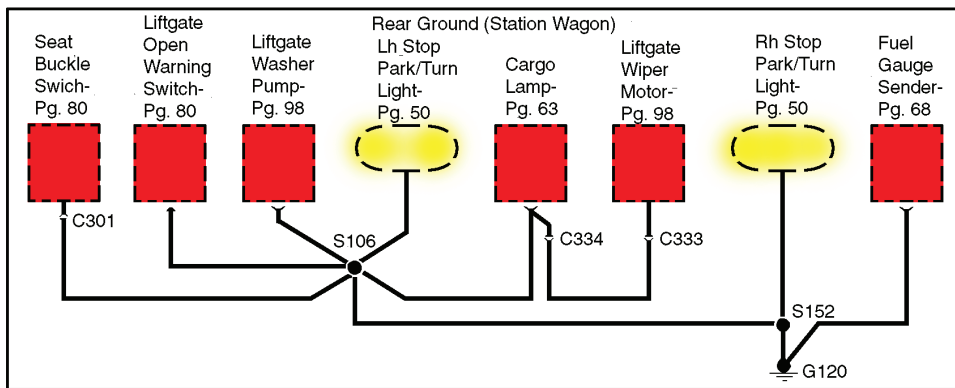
Rear Ground (Station Wagon)

Seat Buckle Swich-Pg. 80

Liftgate Open Warning Switch-Pg. 80

Liftgate Washer Pump-Pg. 98

Lh Stop Park/Turn Light-Pg. 50

Cargo Lamp-Pg. 63

Liftgate Wiper Motor-Pg. 98

Rh Stop Park/Turn Light-Pg. 50

Fuel Gauge Sender-Pg. 68

C301

S106

C334

C333

S152

G120